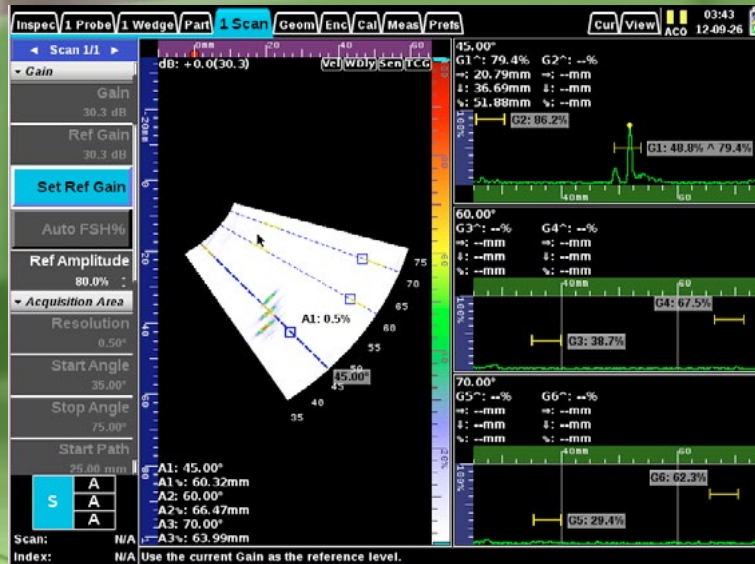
Inspec 1 Probe 1 Wedge Part 1 Scan Geom Enc Cal Meas Prefs Cur View ACQ 03:43 12-09-26

◄ Scan 1/1 ►
▾ Gain
Gain
30.3 dB
Ref Gain
30.3 dB
Set Ref Gain
Auto FSH%
Ref Amplitude
80.0%
▾ Acquisition Area
Resolution
0.50°
Start Angle
35.00°
Stop Angle
75.00°
Start Path
25.00 mm

S A A A

Scan: N/A
Index: N/A

0mm 20 40 60
dB: +0.0(30.3)
Vel Wdly Sen TCG
20mm
0
20
40
60
A1: 0.5%
75
70
65
60
55
50
45.00°
45
40
35
A1: 45.00°
A1↘: 60.32mm
A2: 60.00°
A2↘: 66.47mm
A3: 70.00°
A3↘: 63.99mm

Use the current Gain as the reference level.

45.00°
G1^: 79.4% G2^: --%
⇒: 20.79mm ⇒: --mm
⇓: 36.69mm ⇓: --mm
↘: 51.88mm ↘: --mm
100%
G2: 86.2%
G1: 48.8% ^ 79.4%
40mm 60

60.00°
G3^: --% G4^: --%
⇒: --mm ⇒: --mm
⇓: --mm ⇓: --mm
↘: --mm ↘: --mm
100%
40mm 60
G4: 67.5%
G3: 38.7%

70.00°
G5^: --% G6^: --%
⇒: --mm ⇒: --mm
⇓: --mm ⇓: --mm
↘: --mm ↘: --mm
100%
40mm 60
G6: 62.3%
G5: 29.4%